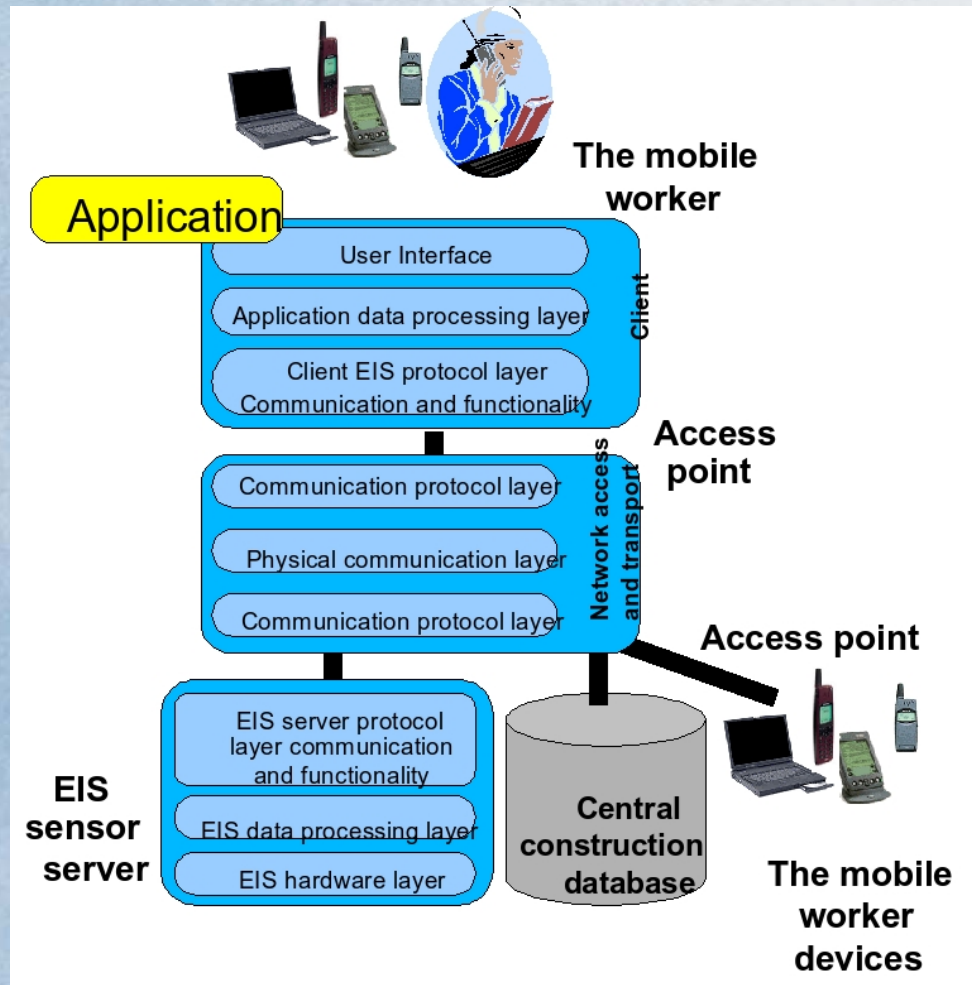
The mobile worker

Application

User Interface

Application data processing layer

Client EIS protocol layer Communication and functionality

Client

Access point

Communication protocol layer

Physical communication layer

Communication protocol layer

Network access and transport

Access point

EIS server protocol layer communication and functionality

EIS data processing layer

EIS hardware layer

EIS sensor server

Central construction database

The mobile worker devices